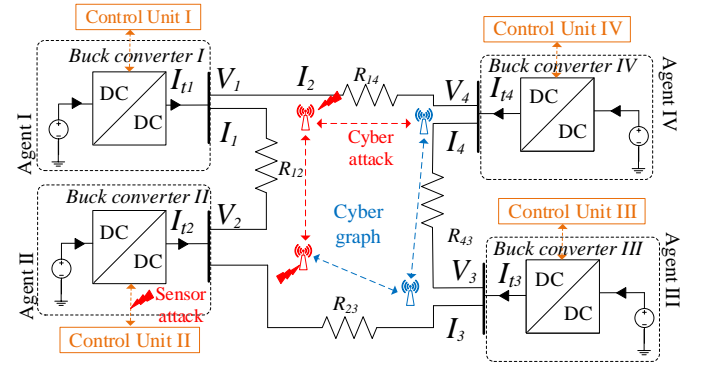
Control Unit I

Buck converter I

DC

DC

$I_{t1}$

$V_1$

$I_2$

$R_{14}$

$V_4$

$I_{t4}$

Control Unit IV

Buck converter IV

DC

DC

Agent IV

Agent I

$I_1$

$R_{12}$

Cyber attack

$I_4$

Buck converter II

DC

DC

$I_{t2}$

$V_2$

Cyber graph

$R_{43}$

Control Unit III

Buck converter III

DC

DC

$V_3$

$I_{t3}$

Agent III

Agent II

Sensor attack

$R_{23}$

$I_3$

Control Unit II